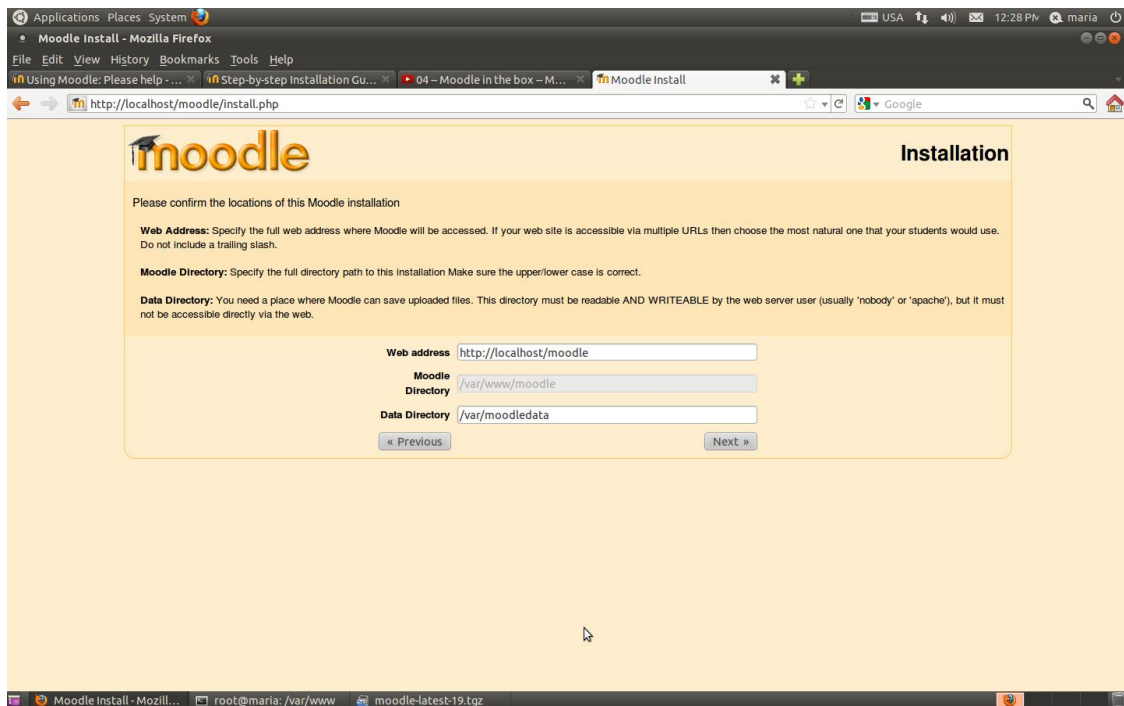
Applications Places System

USA 12:28 PM maria

Moodle Install - Mozilla Firefox

File Edit View History Bookmarks Tools Help

Using Moodle: Please help - ... Step-by-step Installation Gu... 04 – Moodle in the box – M... Moodle Install

http://localhost/moodle/install.php

Google

moodle

Installation

Please confirm the locations of this Moodle installation

**Web Address:** Specify the full web address where Moodle will be accessed. If your web site is accessible via multiple URLs then choose the most natural one that your students would use. Do not include a trailing slash.

**Moodle Directory:** Specify the full directory path to this installation Make sure the upper/lower case is correct.

**Data Directory:** You need a place where Moodle can save uploaded files. This directory must be readable AND WRITEABLE by the web server user (usually 'nobody' or 'apache'), but it must not be accessible directly via the web.

Web address http://localhost/moodle

Moodle Directory /var/www/moodle

Data Directory /var/moodledata

« Previous

Next »

Moodle Install - Mozill... root@maria: /var/www moodle-latest-19.tgz